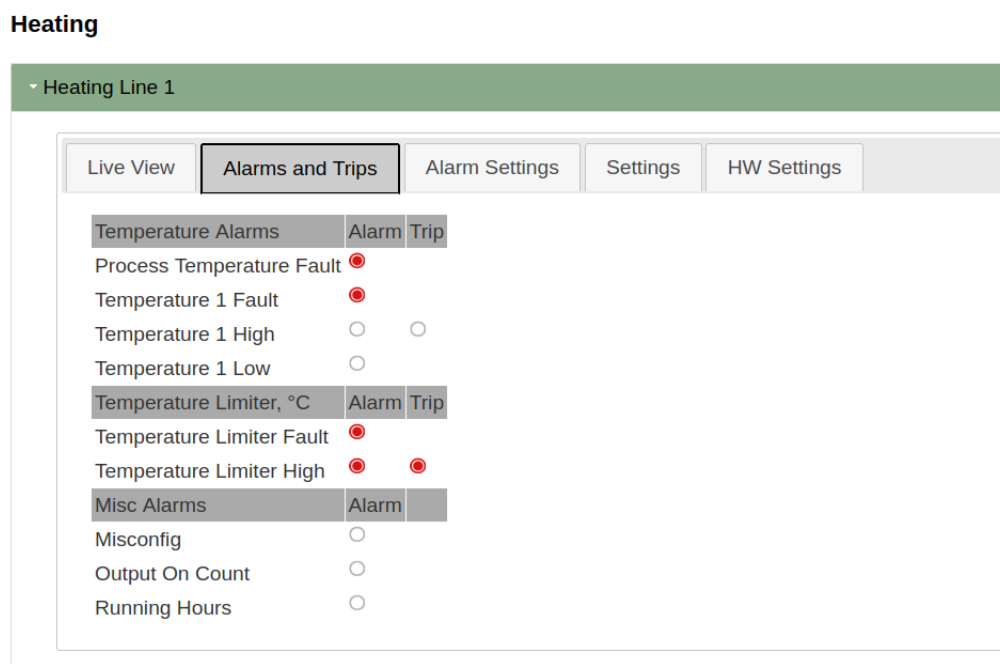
Heating

Heating Line 1

Live View | Alarms and Trips | Alarm Settings | Settings | HW Settings

| Temperature Alarms | Alarm | Trip |
|---|---|---|
| Process Temperature Fault | | |
| Temperature 1 Fault | | |
| Temperature 1 High | | |
| Temperature 1 Low | | |
| Temperature Limiter, °C | Alarm | Trip |
| Temperature Limiter Fault | | |
| Temperature Limiter High | | |
| Misc Alarms | Alarm | |
| Misconfig | | |
| Output On Count | | |
| Running Hours | | |